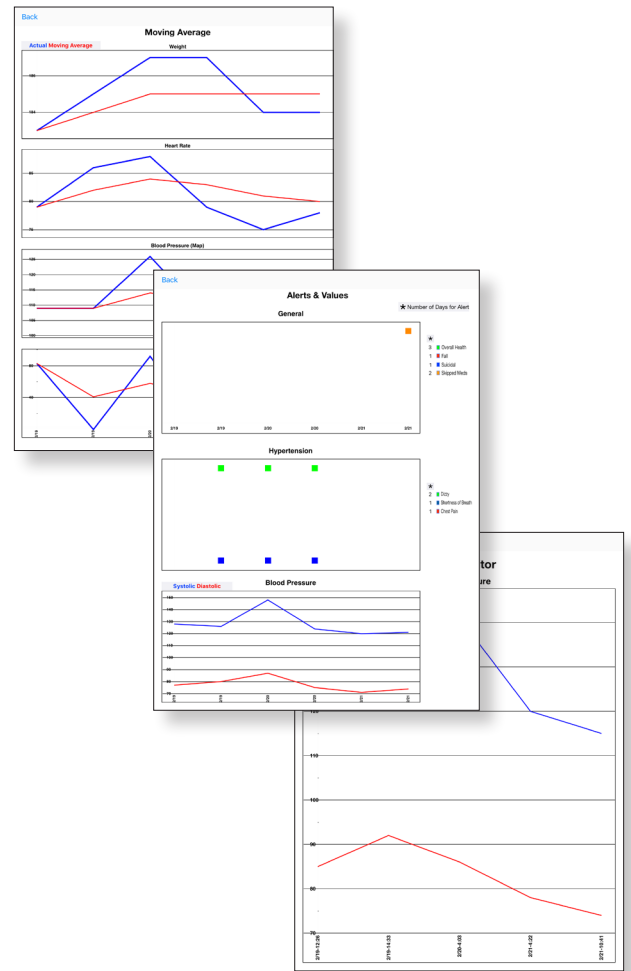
Back

Moving Average

Actual Moving Average

Weight

186

184

Heart Rate

80

76

Blood Pressure (Map)

125

120

115

110

105

100

95

90

2/19

2/19

2/20

Back

Alerts & Values

★ Number of Days for Alert

General

★
3 Overall Health
1 Fall
1 Suicidal
2 Skipped Meds

2/19 2/19 2/20 2/20 2/21 2/21

Hypertension

★
2 Dizzy
1 Shortness of Breath
1 Chest Pain

Systolic Diastolic

Blood Pressure

140
135
130
125
120
115
110
100
95
90
85
80
75

2/19 2/19 2/20 2/20 2/21 2/21

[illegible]tor

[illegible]ure

120

110

100

90

80

70

2/19-12:26

2/19-14:33

2/20-4:03

2/21-4:22

2/21-15:41